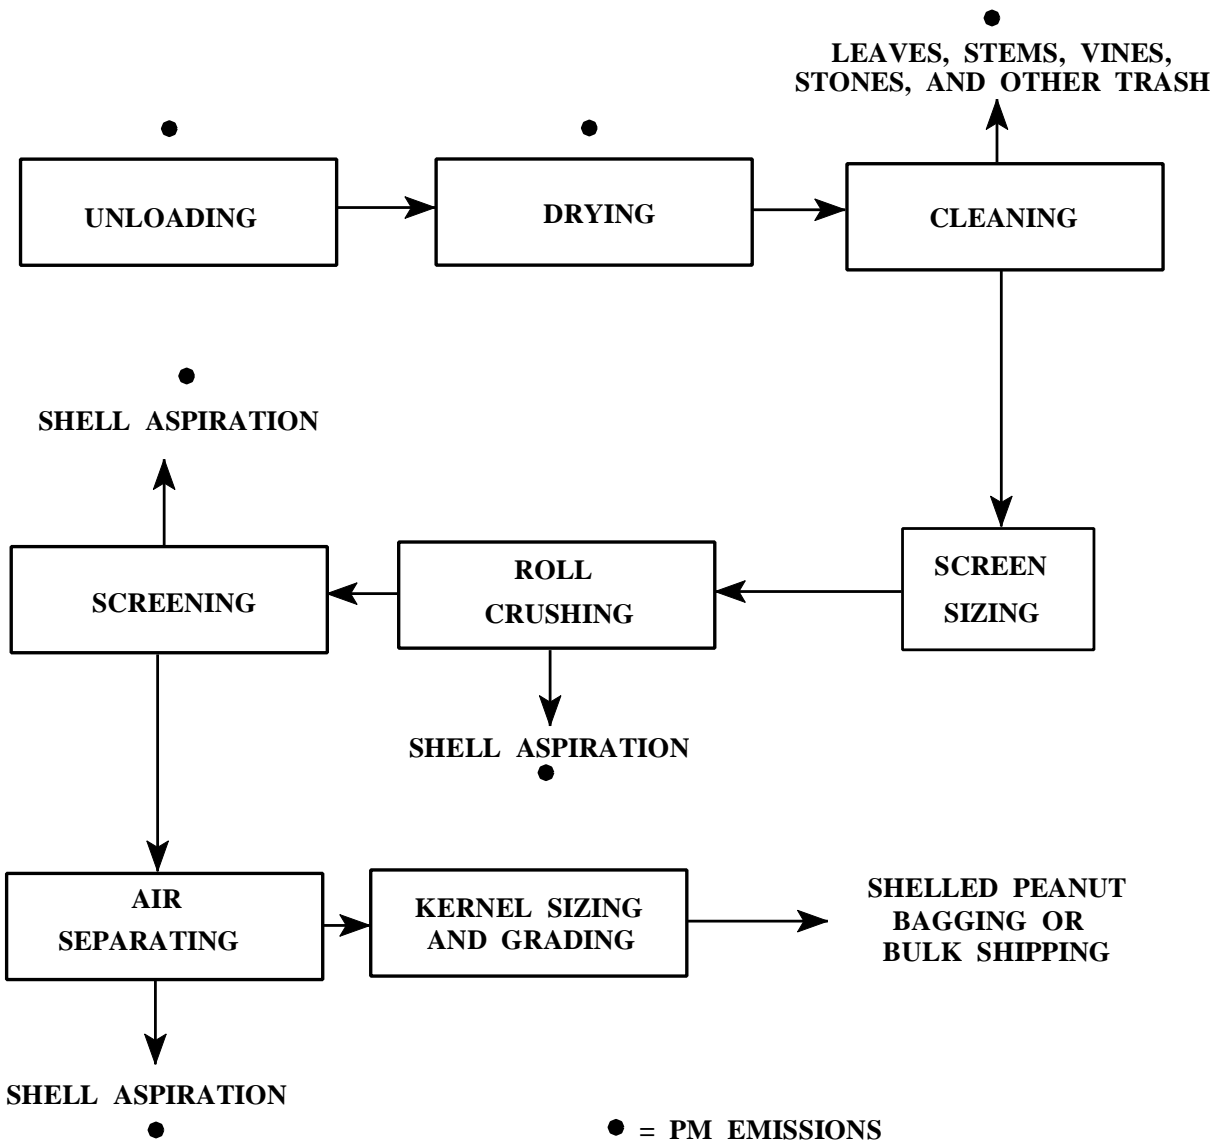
LEAVES, STEMS, VINES, STONES, AND OTHER TRASH

UNLOADING

DRYING

CLEANING

SHELL ASPIRATION

SCREENING

ROLL CRUSHING

SCREEN SIZING

SHELL ASPIRATION

AIR SEPARATING

KERNEL SIZING AND GRADING

SHELLED PEANUT BAGGING OR BULK SHIPPING

SHELL ASPIRATION

= PM EMISSIONS